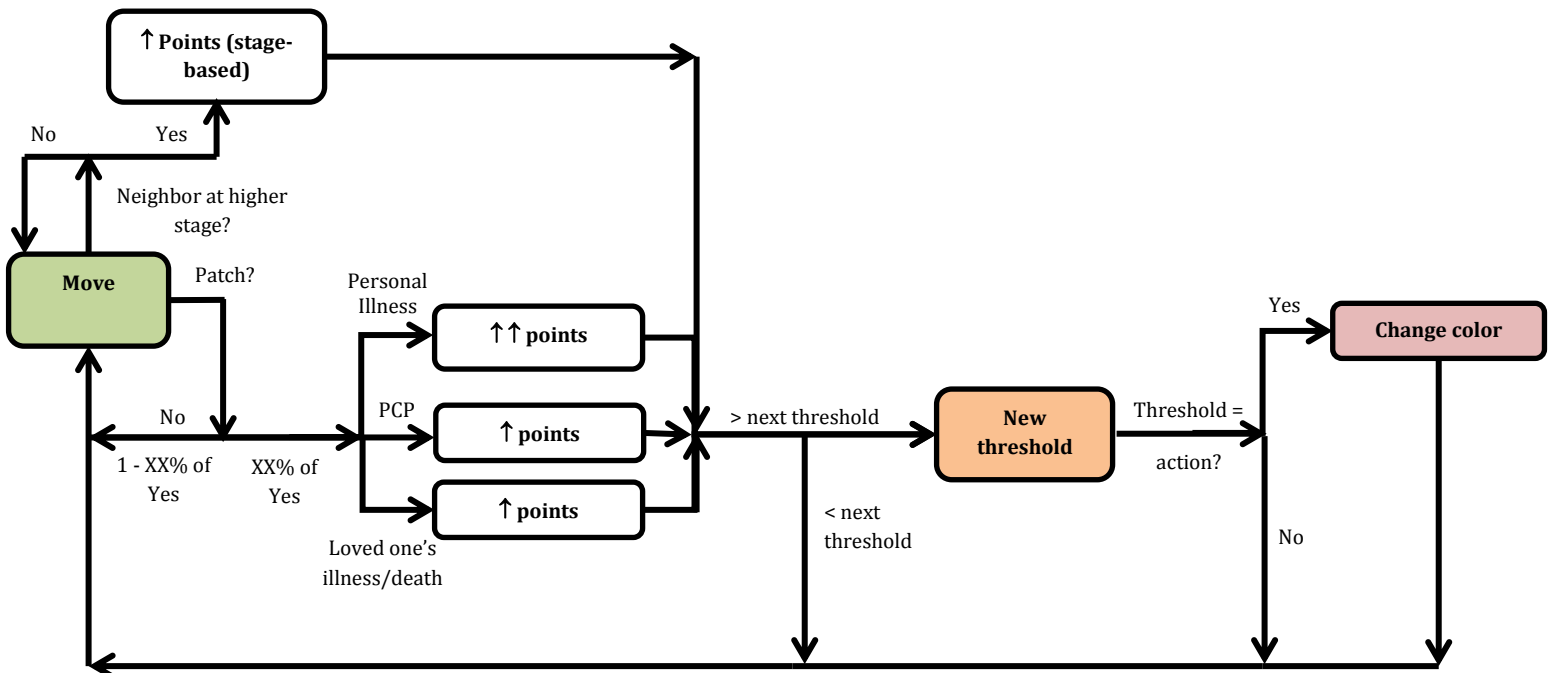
↑ Points (stage-based)

No

Yes

Neighbor at higher stage?

Move

Patch?

Personal Illness

↑↑ points

PCP

↑ points

↑ points

Loved one's illness/death

No

1 - XX% of Yes

XX% of Yes

> next threshold

< next threshold

New threshold

Threshold = action?

Yes

Change color

No